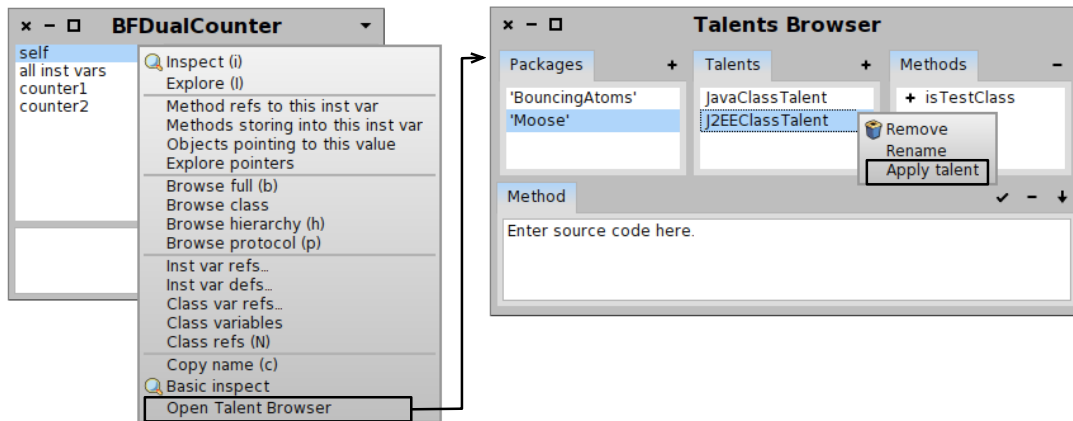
× − □ BFDualCounter

self
all inst vars
counter1
counter2

Inspect (i)
Explore (I)
Method refs to this inst var
Methods storing into this inst var
Objects pointing to this value
Explore pointers
Browse full (b)
Browse class
Browse hierarchy (h)
Browse protocol (p)
Inst var refs...
Inst var defs...
Class var refs...
Class variables
Class refs (N)
Copy name (c)
Basic inspect
Open Talent Browser

× − □ Talents Browser

Packages +
'BouncingAtoms'
'Moose'

Talents +
JavaClassTalent
J2EEClassTalent

Methods −
+ isTestClass

Remove
Rename
Apply talent

Method ✔ − ↓
Enter source code here.